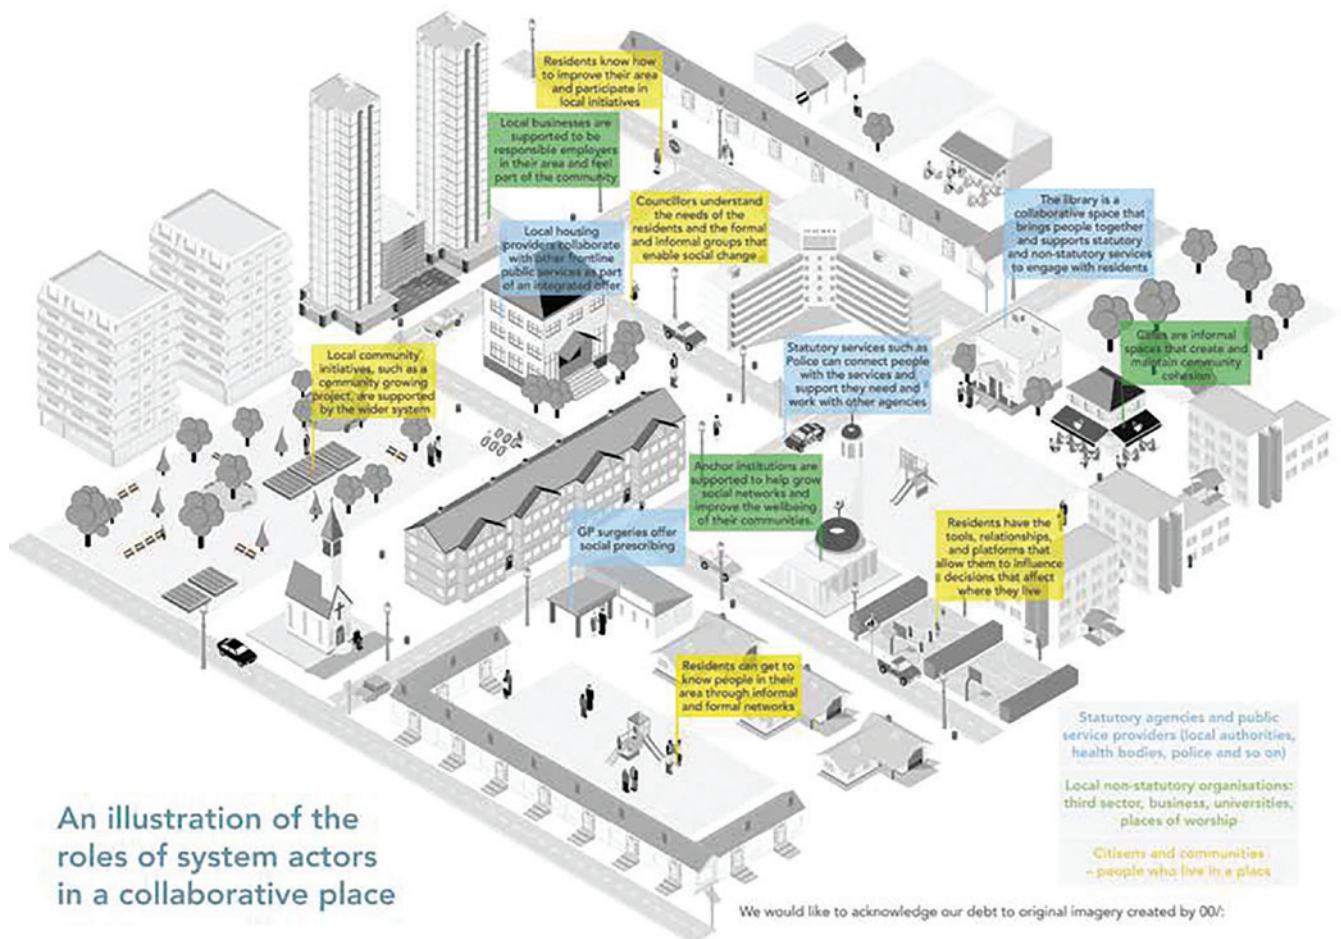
Residents know how to improve their area and participate in local initiatives

Local businesses are supported to be responsible employers in their area and feel part of the community

Councillors understand the needs of the residents and the formal and informal groups that enable social change

Local housing providers collaborate with other frontline public services as part of an integrated offer

The library is a collaborative space that brings people together and supports statutory and non-statutory services to engage with residents

Cafes are informal spaces that create and maintain community cohesion

Local community initiatives, such as a community growing project, are supported by the wider system

Statutory services such as Police can connect people with the services and support they need and work with other agencies

Anchor institutions are supported to help grow social networks and improve the wellbeing of their communities.

GP surgeries offer social prescribing

Residents have the tools, relationships, and platforms that allow them to influence decisions that affect where they live

Residents can get to know people in their area through informal and formal networks

Statutory agencies and public service providers (local authorities, health bodies, police and so on)

Local non-statutory organisations: third sector, business, universities, places of worship

Citizens and communities – people who live in a place

An illustration of the roles of system actors in a collaborative place

We would like to acknowledge our debt to original imagery created by 00/: